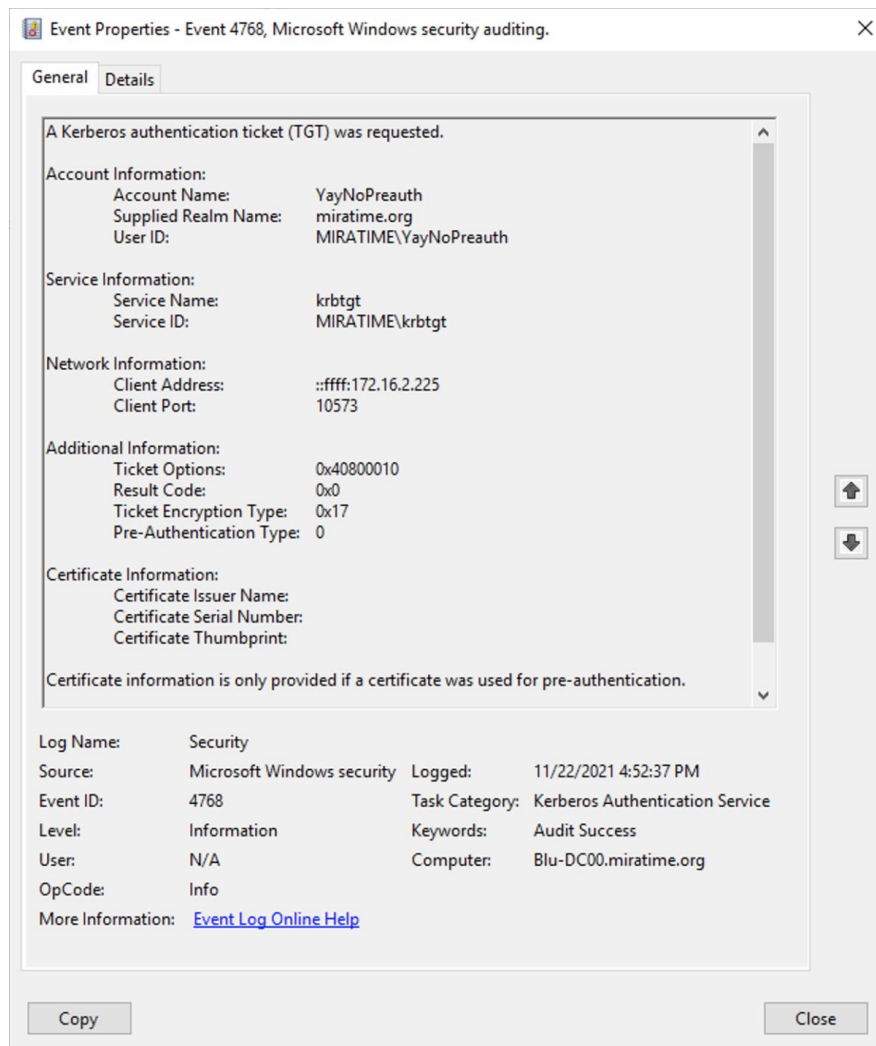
Event Properties - Event 4768, Microsoft Windows security auditing.

General Details

A Kerberos authentication ticket (TGT) was requested.

Account Information:
Account Name: YayNoPreauth
Supplied Realm Name: miratime.org
User ID: MIRATIME\YayNoPreauth

Service Information:
Service Name: krbtgt
Service ID: MIRATIME\krbtgt

Network Information:
Client Address: ::ffff:172.16.2.225
Client Port: 10573

Additional Information:
Ticket Options: 0x40800010
Result Code: 0x0
Ticket Encryption Type: 0x17
Pre-Authentication Type: 0

Certificate Information:
Certificate Issuer Name:
Certificate Serial Number:
Certificate Thumbprint:

Certificate information is only provided if a certificate was used for pre-authentication.

Log Name: Security
Source: Microsoft Windows security
Logged: 11/22/2021 4:52:37 PM
Event ID: 4768
Task Category: Kerberos Authentication Service
Level: Information
Keywords: Audit Success
User: N/A
Computer: Blu-DC00.miratime.org
OpCode: Info
More Information: Event Log Online Help

Copy

Close